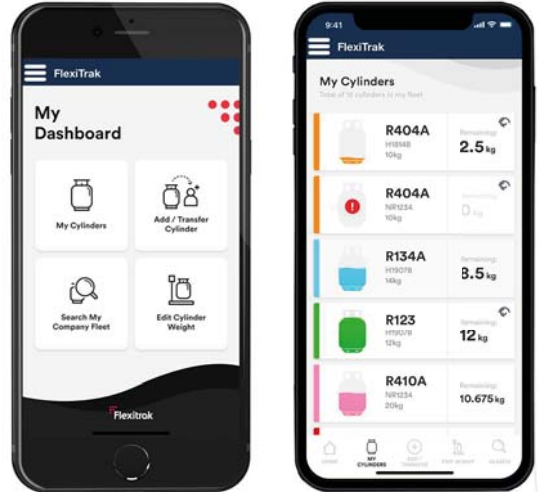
FlexiTrak

My Dashboard

My Cylinders

Add / Transfer Cylinder

Search My Company Fleet

Edit Cylinder Weight

Flexitrak

9:41

FlexiTrak

My Cylinders

Total of 16 cylinders in my fleet

R404A
H18148
10kg
Remaining:
2.5 kg

R404A
NR1234
10kg
Remaining:
0 kg

R134A
H19078
14kg
Remaining:
8.5 kg

R123
H19078
12kg
Remaining:
12 kg

R410A
NR1234
20kg
Remaining:
10.675 kg

HOME
MY CYLINDERS
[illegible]
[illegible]
SEARCH